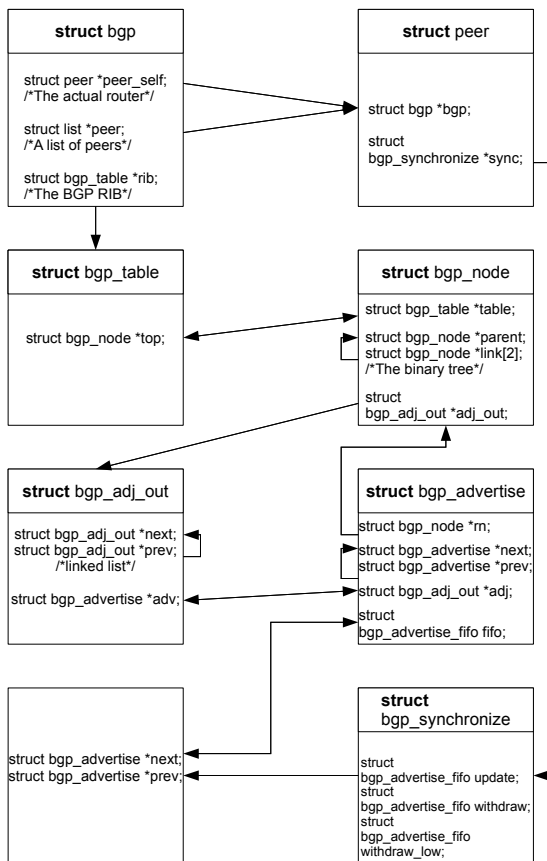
**struct** bgp

struct peer *peer_self;
/*The actual router*/

struct list *peer;
/*A list of peers*/

struct bgp_table *rib;
/*The BGP RIB*/

**struct** peer

struct bgp *bgp;

struct
bgp_synchronize *sync;

**struct** bgp_table

struct bgp_node *top;

**struct** bgp_node

struct bgp_table *table;

struct bgp_node *parent;
struct bgp_node *link[2];
/*The binary tree*/

struct
bgp_adj_out *adj_out;

**struct** bgp_adj_out

struct bgp_adj_out *next;
struct bgp_adj_out *prev;
/*linked list*/

struct bgp_advertise *adv;

**struct** bgp_advertise

struct bgp_node *rn;

struct bgp_advertise *next;
struct bgp_advertise *prev;

struct bgp_adj_out *adj;

struct
bgp_advertise_fifo fifo;

struct bgp_advertise *next;
struct bgp_advertise *prev;

**struct**
bgp_synchronize

struct
bgp_advertise_fifo update;
struct
bgp_advertise_fifo withdraw;
struct
bgp_advertise_fifo
withdraw_low;